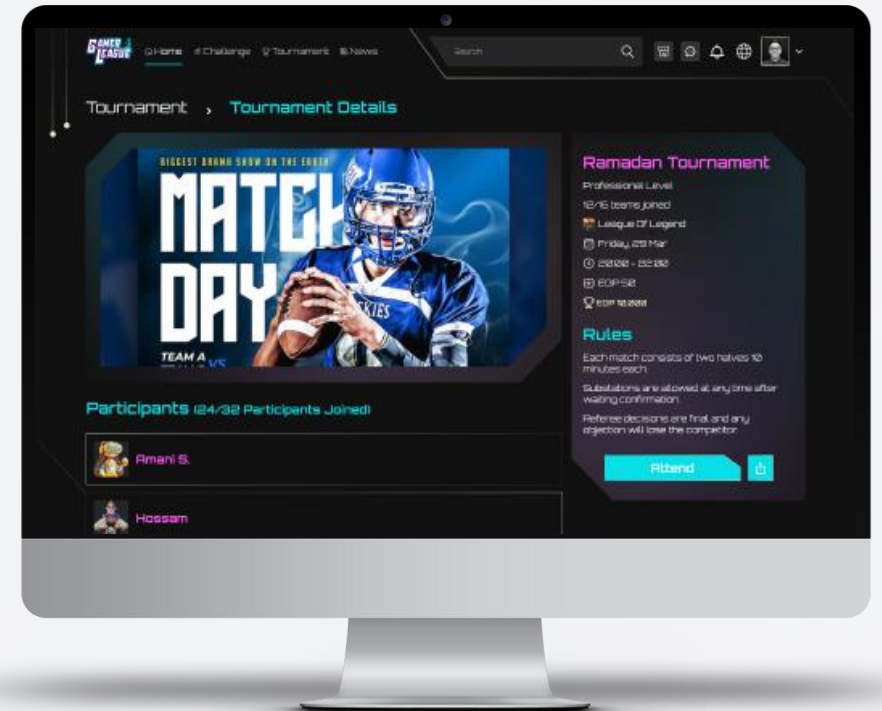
GAMER LEAGUE Home Challenge Tournament News Search

Tournament › Tournament Details

BIGGEST DRAMA SHOW ON THE EARTH
MATCH DAY
TEAM A VS

SKIES

Ramadan Tournament
Professional Level
12/16 teams joined
League Of Legend
Friday, 29 Mar
20:00 - 22:00
EGP 50
EGP 10,000

Rules
Each match consists of two halves 10 minutes each.
Substitutions are allowed at any time after waiting confirmation.
Referee decisions are final and any objection will lose the competitor.

Attend

Participants (24/32 Participants Joined)

Amani S.

Hossam